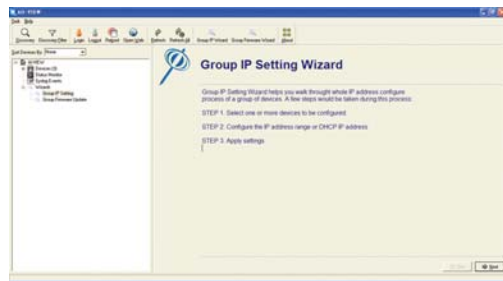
Group IP Setting Wizard

Group IP Setting Wizard helps you walk through whole IP address configure process of a group of devices. A few steps would be taken during this process:

STEP 1: Select one or more devices to be configured

STEP 2: Configure the IP address range or DHCP IP address

STEP 3: Apply settings

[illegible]